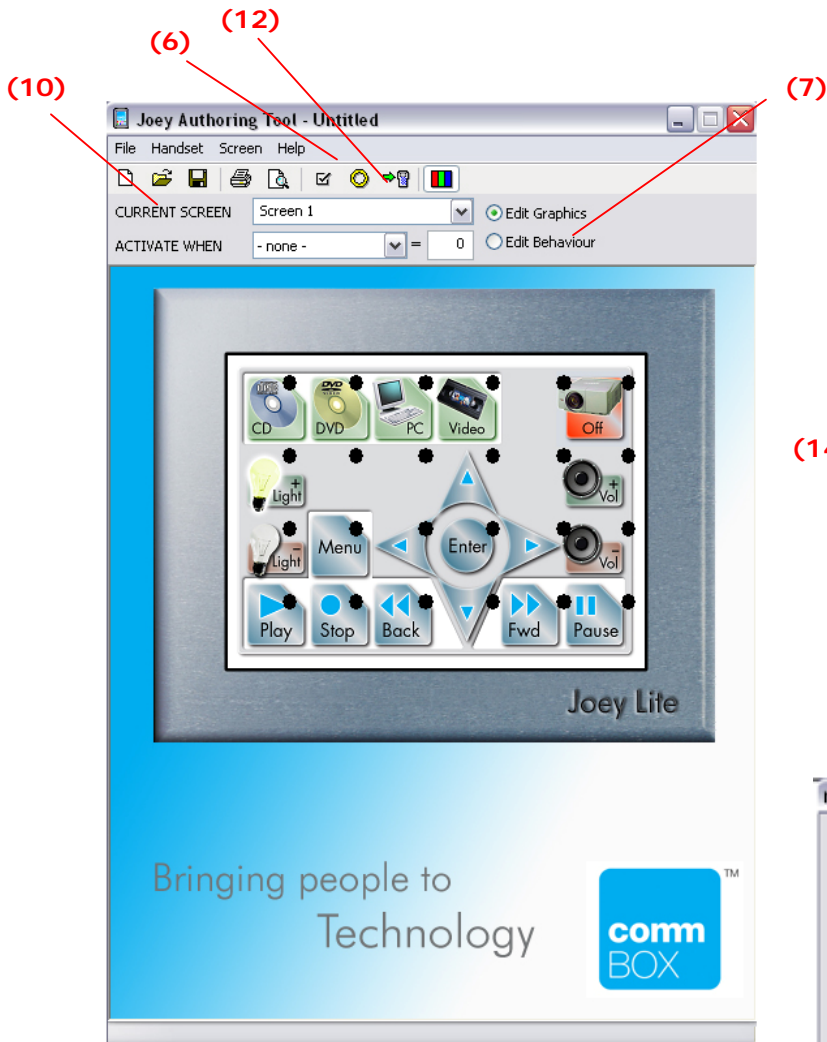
(12)

(6)

(10)

(7)

Joey Authoring Tool - Untitled

File Handset Screen Help

CURRENT SCREEN Screen 1

Edit Graphics

ACTIVATE WHEN - none - = 0

Edit Behaviour

(1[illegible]

CD DVD PC Video Off

Light Vol

Menu Enter

Light Vol

Play Stop Back Fwd Pause

Joey Lite

Bringing people to Technology

comm BOX ™